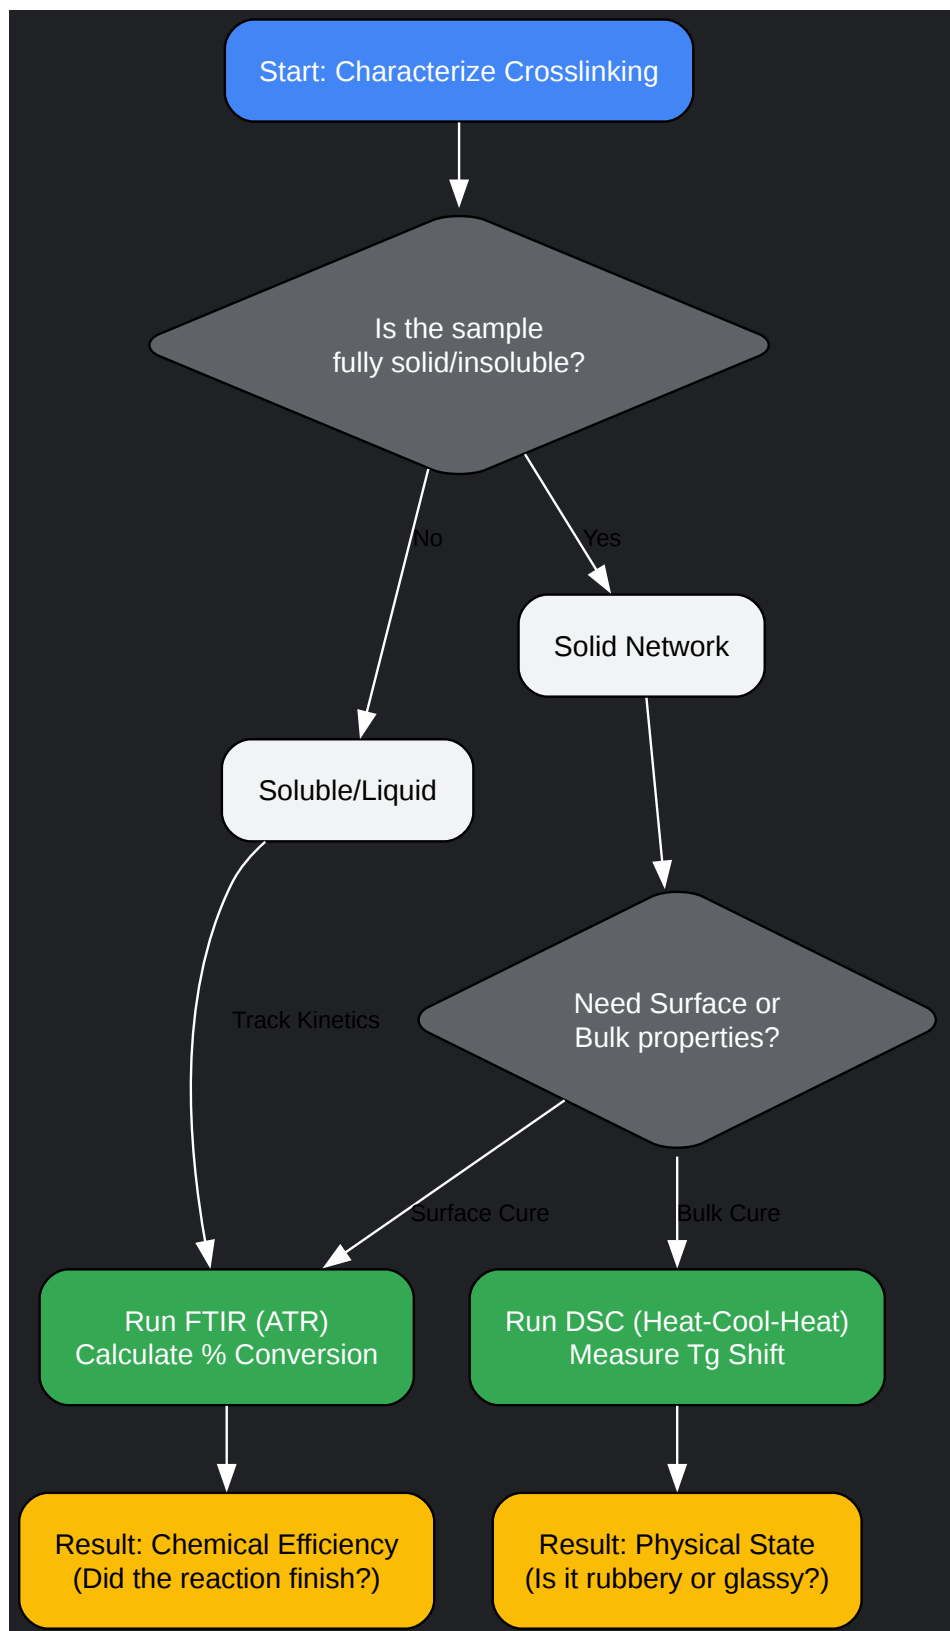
Start: Characterize Crosslinking

Is the sample
fully solid/insoluble?

No

Yes

Solid Network

Soluble/Liquid

Track Kinetics

Need Surface or
Bulk properties?

Surface Cure

Bulk Cure

Run FTIR (ATR)
Calculate % Conversion

Run DSC (Heat-Cool-Heat)
Measure Tg Shift

Result: Chemical Efficiency
(Did the reaction finish?)

Result: Physical State
(Is it rubbery or glassy?)